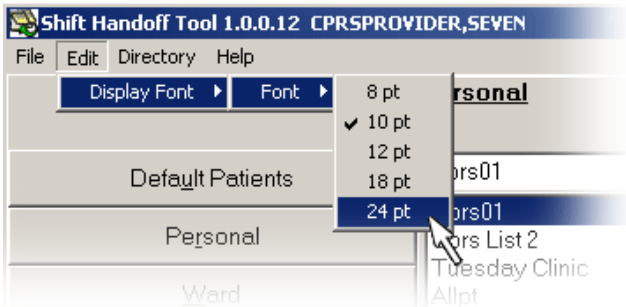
Shift Handoff Tool 1.0.0.12 CPRSPROVIDER,SEVEN

File Edit Directory Help

Display Font ▸ Font ▸

8 pt
✔ 10 pt
12 pt
18 pt
24 pt

Personal

Default Patients

Personal

Ward

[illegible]prs01

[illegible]prs01
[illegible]prs List 2
Tuesday Clinic
Allpt